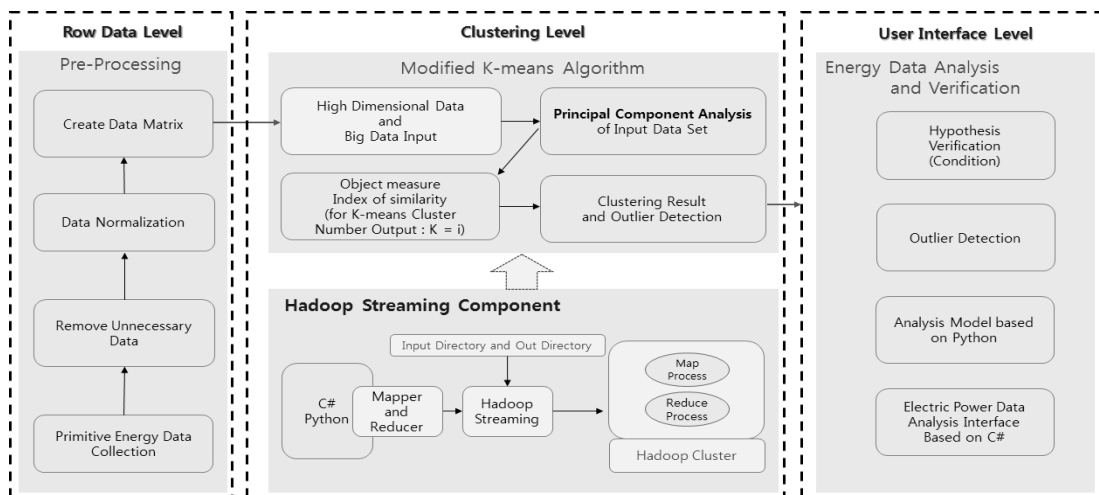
Row Data Level

Pre-Processing

Create Data Matrix

Data Normalization

Remove Unnecessary Data

Primitive Energy Data Collection

Clustering Level

Modified K-means Algorithm

High Dimensional Data and Big Data Input

**Principal Component Analysis** of Input Data Set

Object measure Index of similarity (for K-means Cluster Number Output : K = i)

Clustering Result and Outlier Detection

Hadoop Streaming Component

Input Directory and Out Directory

C# Python

Mapper and Reducer

Hadoop Streaming

Map Process

Reduce Process

Hadoop Cluster

User Interface Level

Energy Data Analysis and Verification

Hypothesis Verification (Condition)

Outlier Detection

Analysis Model based on Python

Electric Power Data Analysis Interface Based on C#